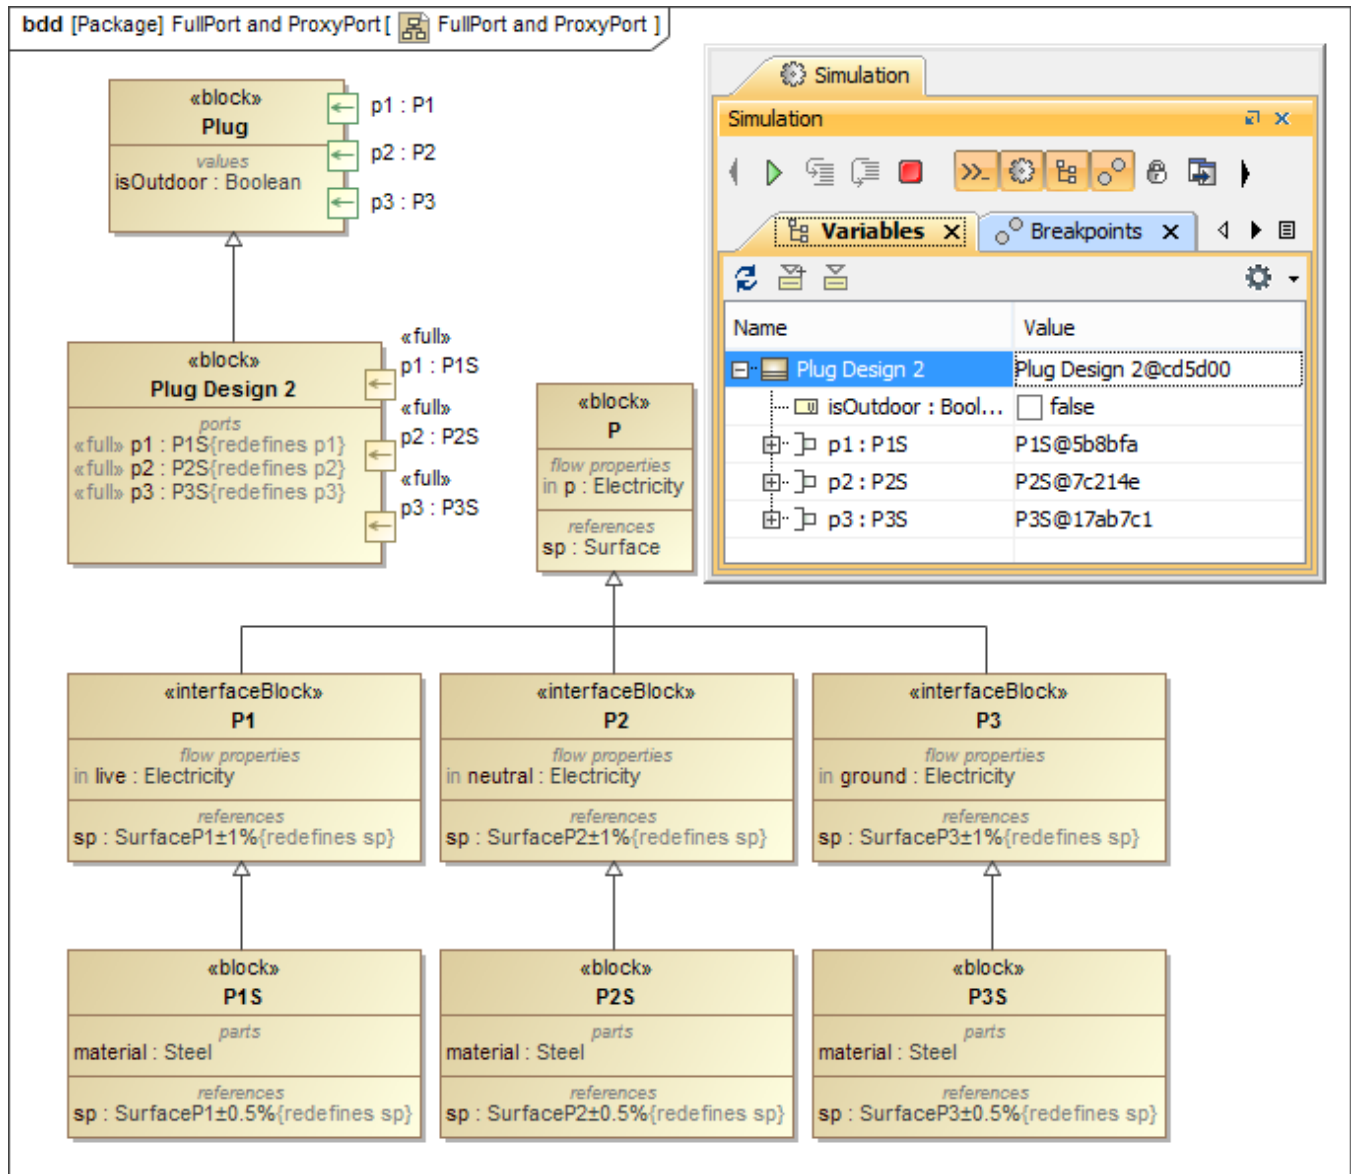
bdd [Package] FullPort and ProxyPort [ FullPort and ProxyPort ]

«block»
Plug
values
isOutdoor : Boolean

p1 : P1
p2 : P2
p3 : P3

«block»
Plug Design 2
ports
«full» p1 : P1S{redefines p1}
«full» p2 : P2S{redefines p2}
«full» p3 : P3S{redefines p3}

«full»
p1 : P1S
«full»
p2 : P2S
«full»
p3 : P3S

«block»
P
flow properties
in p : Electricity
references
sp : Surface

Simulation
Simulation
Variables
Breakpoints

| Name | Value |
|---|---|
| Plug Design 2 | Plug Design 2@cd5d00 |
| isOutdoor : Bool... | false |
| p1 : P1S | P1S@5b8bfa |
| p2 : P2S | P2S@7c214e |
| p3 : P3S | P3S@17ab7c1 |

«interfaceBlock»
P1
flow properties
in live : Electricity
references
sp : SurfaceP1±1%{redefines sp}

«interfaceBlock»
P2
flow properties
in neutral : Electricity
references
sp : SurfaceP2±1%{redefines sp}

«interfaceBlock»
P3
flow properties
in ground : Electricity
references
sp : SurfaceP3±1%{redefines sp}

«block»
P1S
parts
material : Steel
references
sp : SurfaceP1±0.5%{redefines sp}

«block»
P2S
parts
material : Steel
references
sp : SurfaceP2±0.5%{redefines sp}

«block»
P3S
parts
material : Steel
references
sp : SurfaceP3±0.5%{redefines sp}